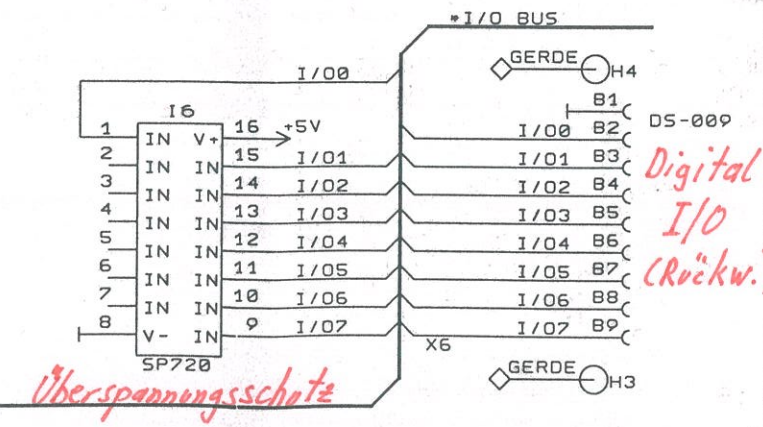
I/O BUS
GERDE
H4
I/00
I6
1 IN V+ 16 +5V
2 IN IN 15 I/01
3 IN IN 14 I/02
4 IN IN 13 I/03
5 IN IN 12 I/04
6 IN IN 11 I/05
7 IN IN 10 I/06
8 V- IN 9 I/07
SP720
B1
I/00 B2
I/01 B3
I/02 B4
I/03 B5
I/04 B6
I/05 B7
I/06 B8
I/07 B9
DS-009
Digital I/O (Rückw.
X6
GERDE
H3
Überspannungsschutz